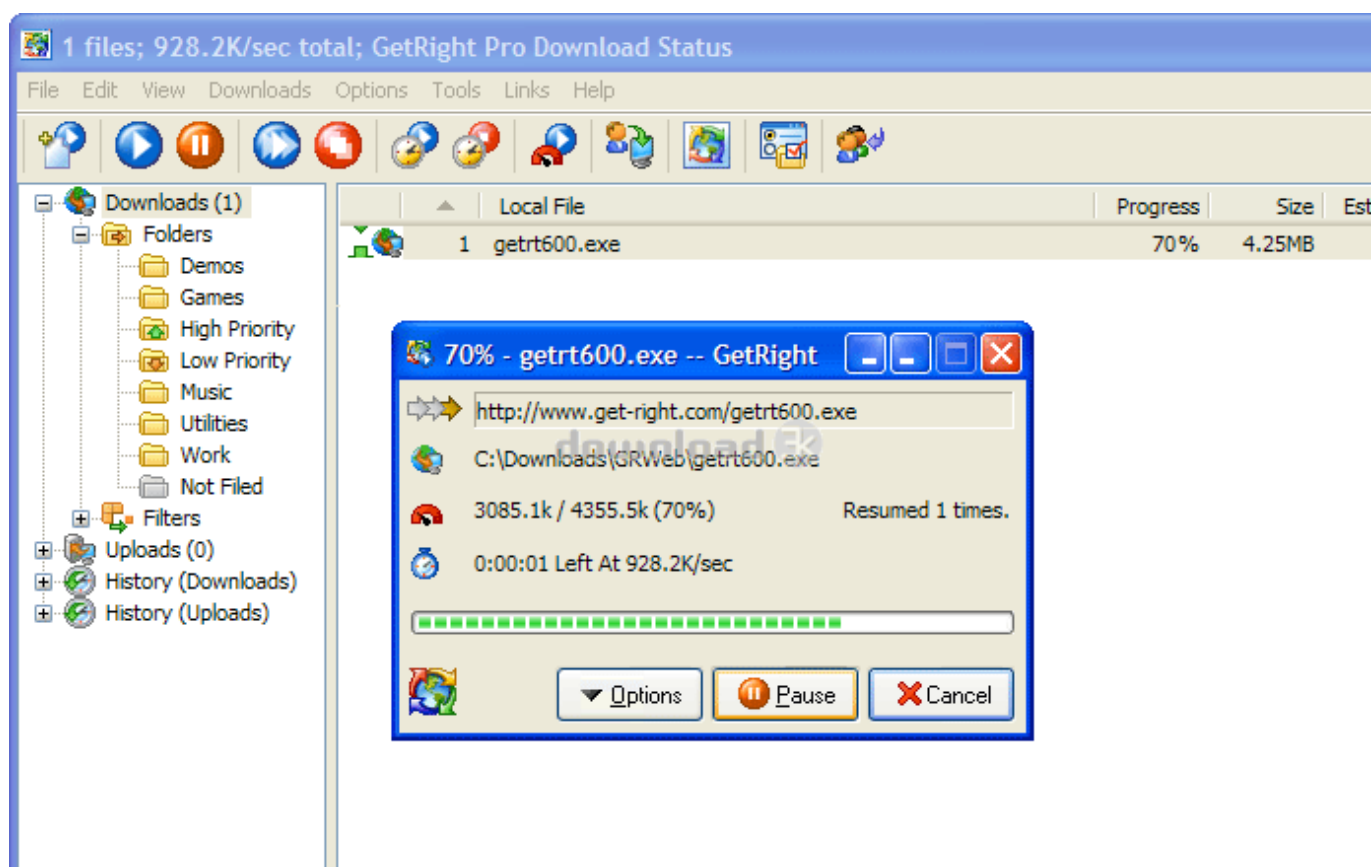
1 files; 928.2K/sec total; GetRight Pro Download Status

File Edit View Downloads Options Tools Links Help

Downloads (1)
Folders
Demos
Games
High Priority
Low Priority
Music
Utilities
Work
Not Filed
Filters
Uploads (0)
History (Downloads)
History (Uploads)

| | Local File | Progress | Size | Est |
|---|---|---|---|---|
| 1 | getrt600.exe | 70% | 4.25MB | |

70% - getrt600.exe -- GetRight

http://www.get-right.com/getrt600.exe

download

C:\Downloads\GRWeb\getrt600.exe

3085.1k / 4355.5k (70%)

Resumed 1 times.

0:00:01 Left At 928.2K/sec

Options Pause Cancel